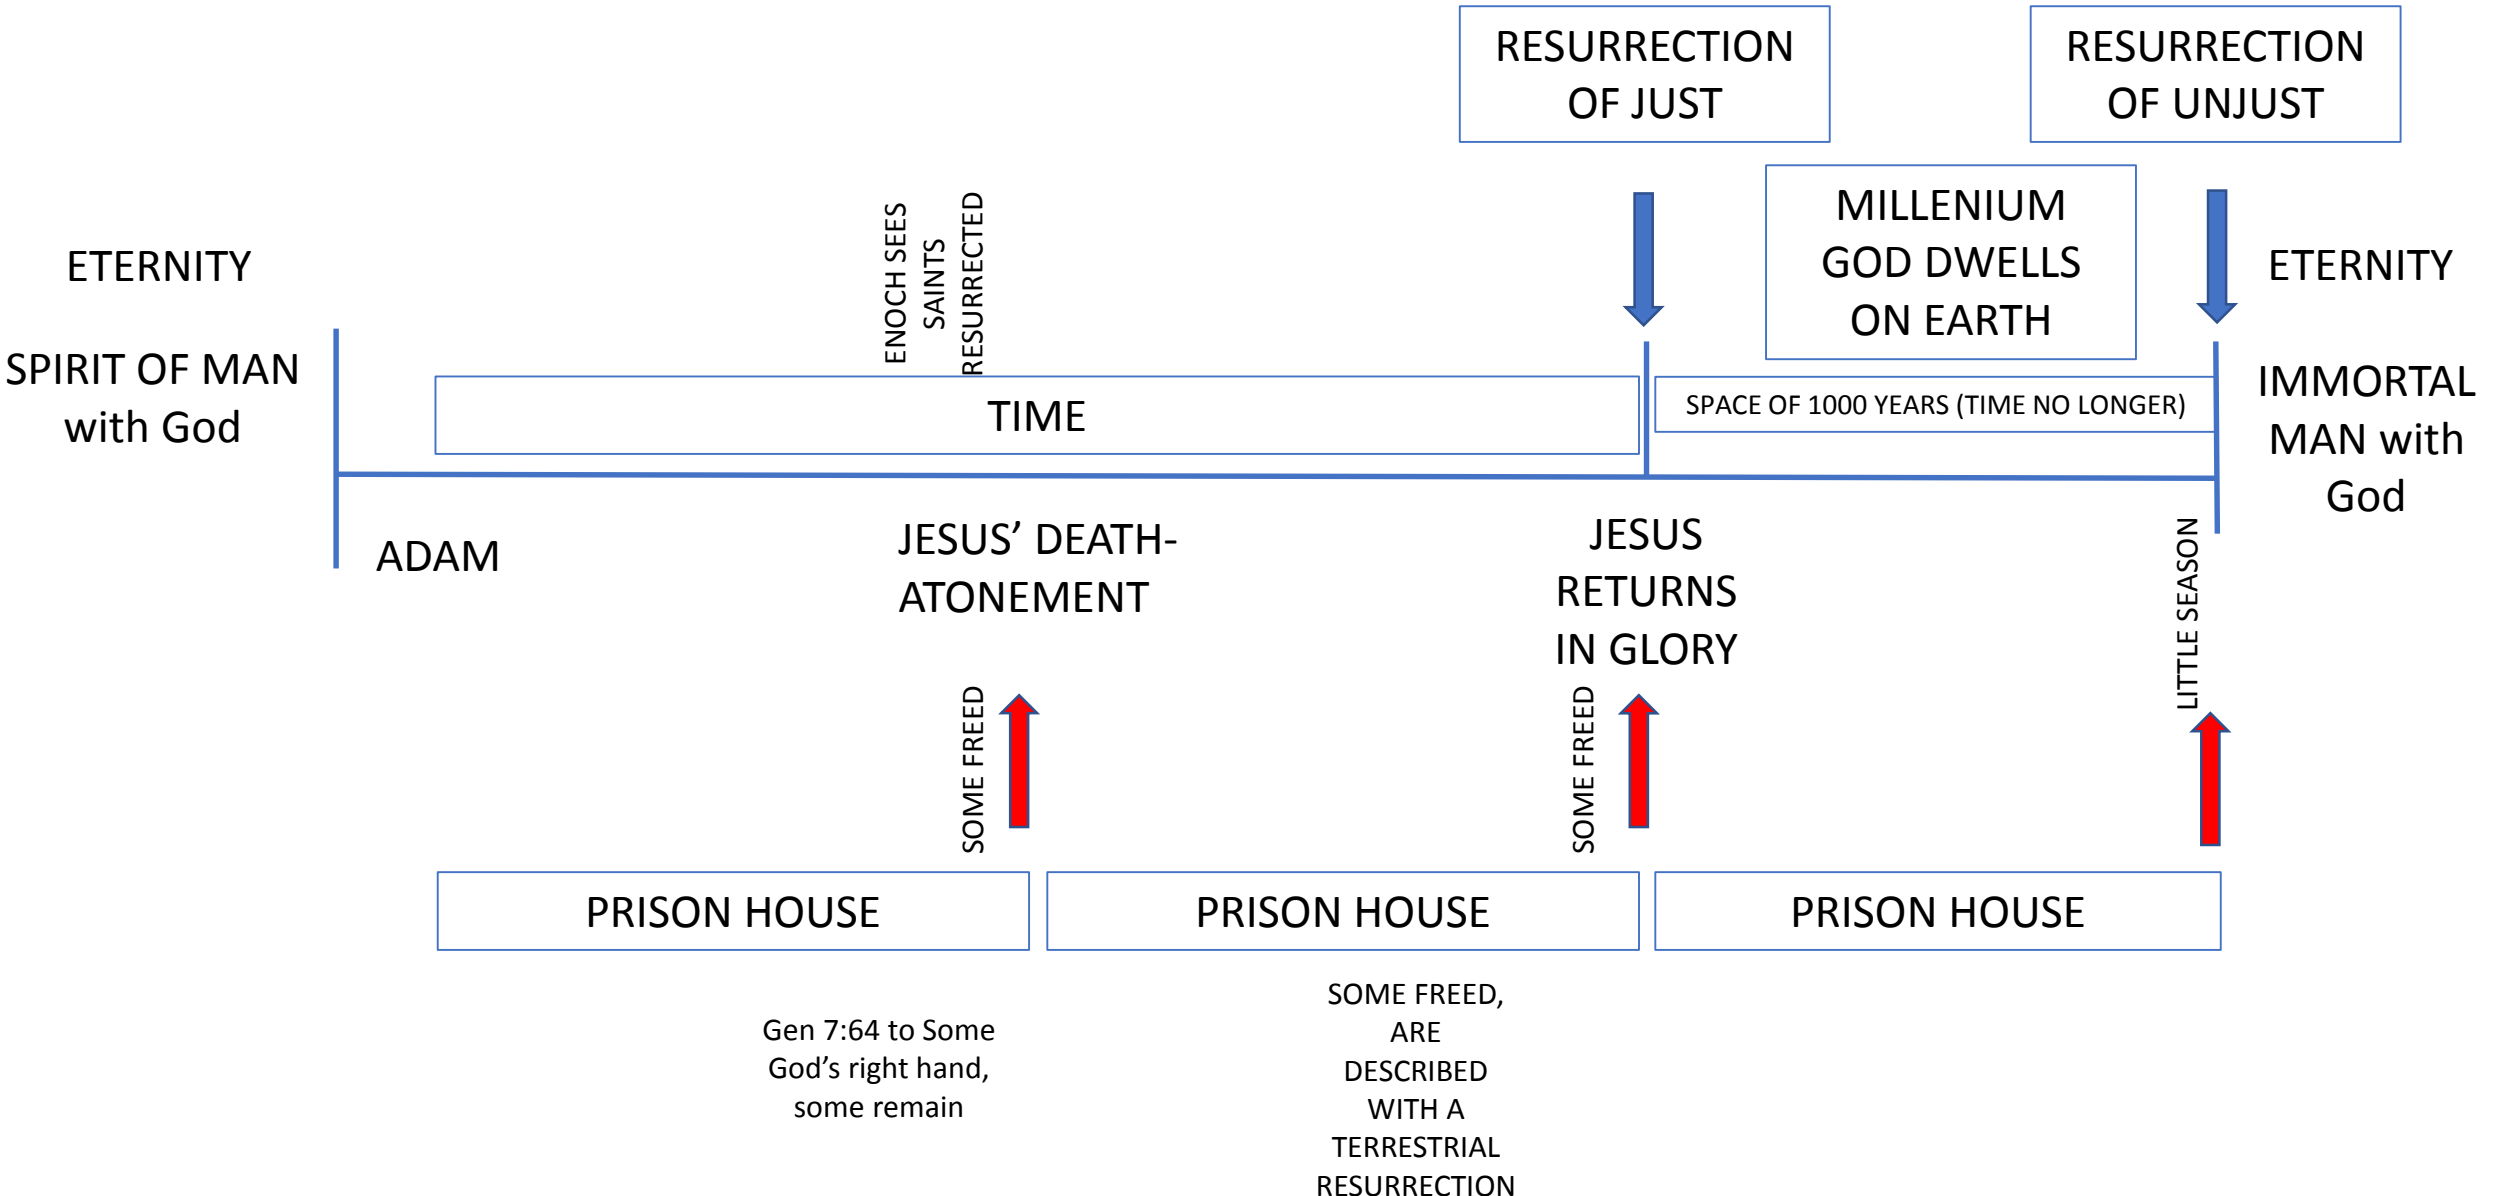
RESURRECTION OF JUST

RESURRECTION OF UNJUST

MILLENIUM GOD DWELLS ON EARTH

ETERNITY

SPIRIT OF MAN with God

ENOCH SEES SAINTS RESURRECTED

TIME

SPACE OF 1000 YEARS (TIME NO LONGER)

ETERNITY

IMMORTAL MAN with God

ADAM

JESUS' DEATH-ATONEMENT

JESUS RETURNS IN GLORY

LITTLE SEASON

SOME FREED

SOME FREED

PRISON HOUSE

PRISON HOUSE

PRISON HOUSE

Gen 7:64 to Some God's right hand, some remain

SOME FREED, ARE DESCRIBED WITH A TERRESTRIAL RESURRECTION